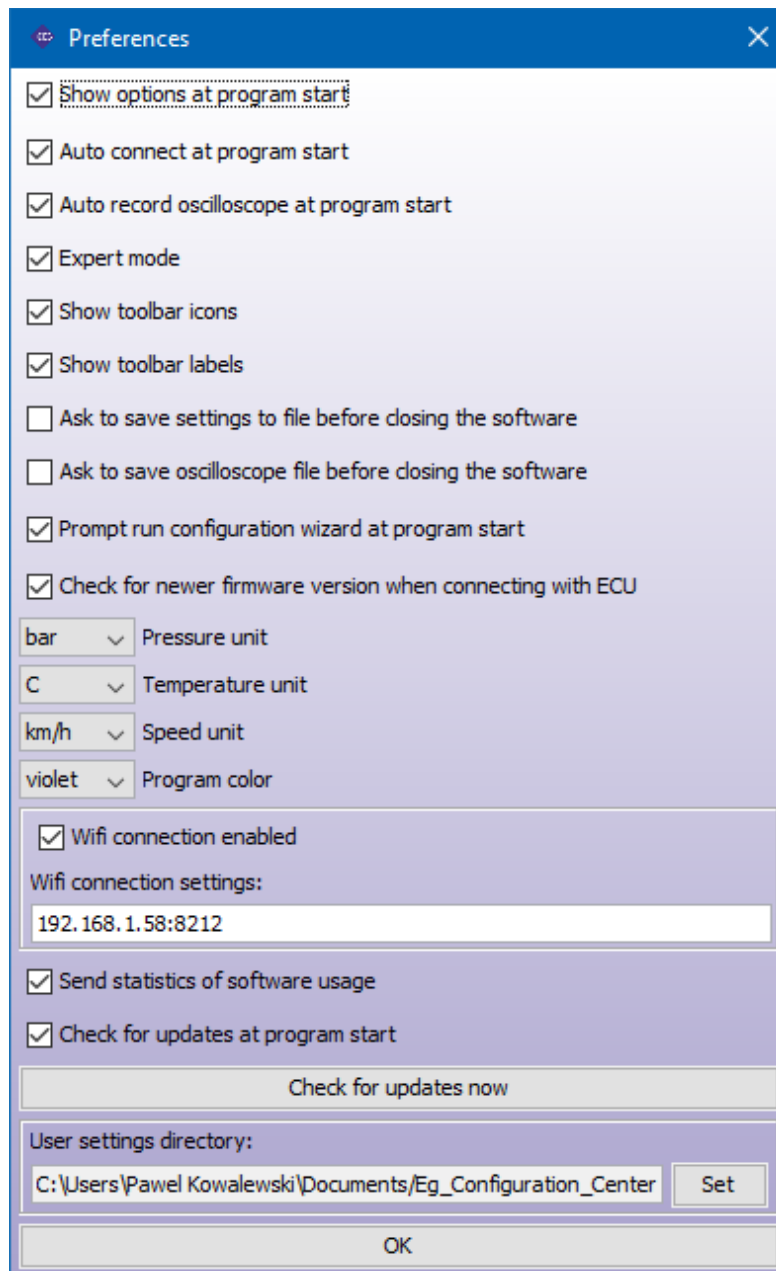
Preferences

Show options at program start

Auto connect at program start

Auto record oscilloscope at program start

Expert mode

Show toolbar icons

Show toolbar labels

Ask to save settings to file before closing the software

Ask to save oscilloscope file before closing the software

Prompt run configuration wizard at program start

Check for newer firmware version when connecting with ECU

bar Pressure unit

C Temperature unit

km/h Speed unit

violet Program color

Wifi connection enabled

Wifi connection settings:

192.168.1.58:8212

Send statistics of software usage

Check for updates at program start

Check for updates now

User settings directory:

C:\Users\Pawel Kowalewski\Documents/Eg_Configuration_Center

Set

OK